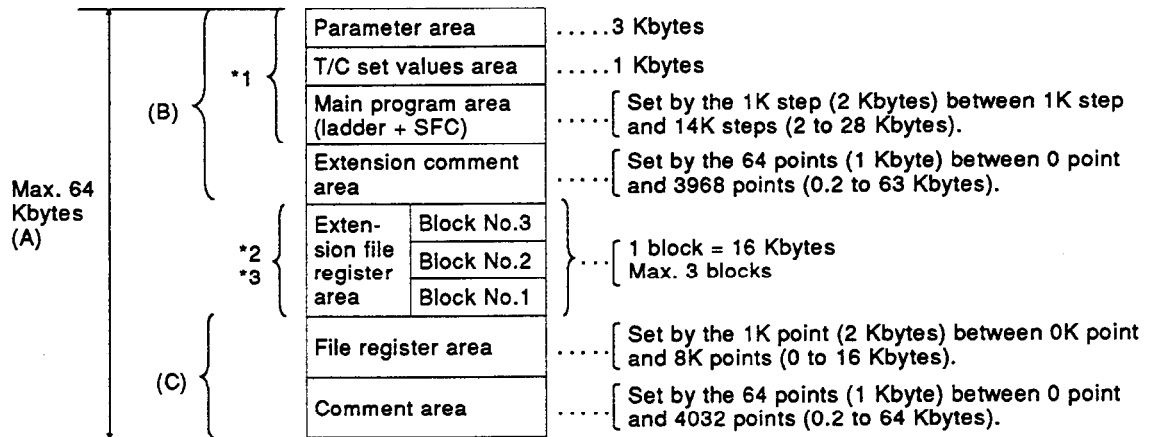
Max. 64 Kbytes (A)

(B)

*1

Parameter area ..... 3 Kbytes

T/C set values area ..... 1 Kbytes

Main program area (ladder + SFC) ..... Set by the 1K step (2 Kbytes) between 1K step and 14K steps (2 to 28 Kbytes).

Extension comment area ..... Set by the 64 points (1 Kbyte) between 0 point and 3968 points (0.2 to 63 Kbytes).

*2
*3

Extension file register area

Block No.3

Block No.2

Block No.1

..... 1 block = 16 Kbytes
Max. 3 blocks

(C)

File register area ..... Set by the 1K point (2 Kbytes) between 0K point and 8K points (0 to 16 Kbytes).

Comment area ..... Set by the 64 points (1 Kbyte) between 0 point and 4032 points (0.2 to 64 Kbytes).